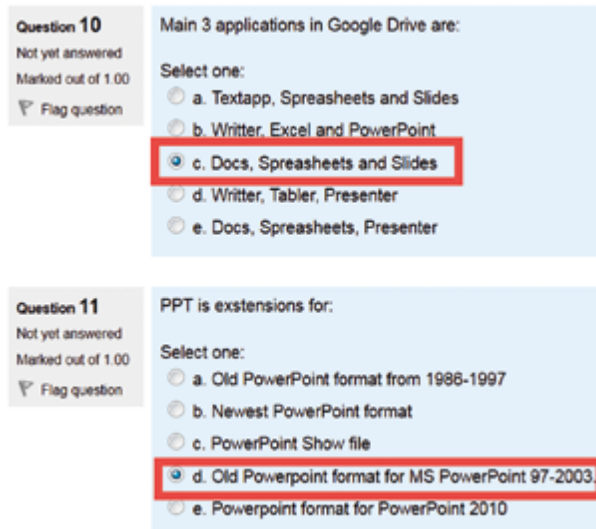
Question 10
Not yet answered
Marked out of 1.00
Flag question

Main 3 applications in Google Drive are:

Select one:
a. Textapp, Spreasheets and Slides
b. Writter, Excel and PowerPoint
c. Docs, Spreasheets and Slides
d. Writter, Tabler, Presenter
e. Docs, Spreasheets, Presenter

Question 11
Not yet answered
Marked out of 1.00
Flag question

PPT is exstensions for:

Select one:
a. Old PowerPoint format from 1986-1997
b. Newest PowerPoint format
c. PowerPoint Show file
d. Old Powerpoint format for MS PowerPoint 97-2003.
e. Powerpoint format for PowerPoint 2010